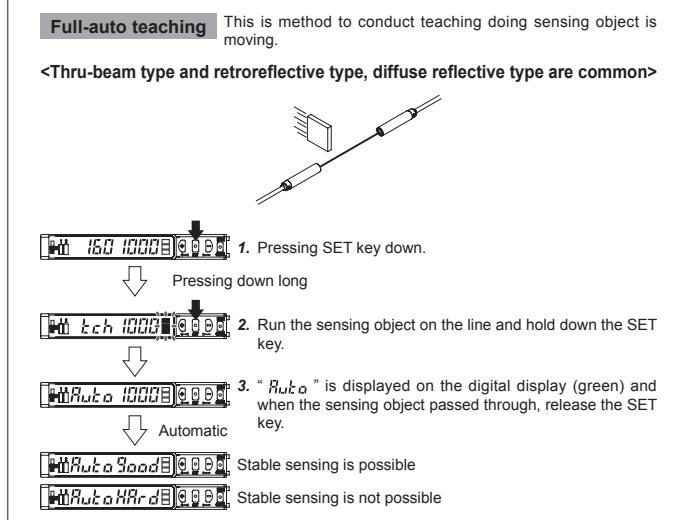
Full-auto teaching This is method to conduct teaching doing sensing object is moving.

<Thru-beam type and retroreflective type, diffuse reflective type are common>

150 1000

1. Pressing SET key down.

Pressing down long

tch 1000

2. Run the sensing object on the line and hold down the SET key.

Auto 1000

3. " Auto " is displayed on the digital display (green) and when the sensing object passed through, release the SET key.

Automatic

Auto Good

Stable sensing is possible

Auto HArd

Stable sensing is not possible